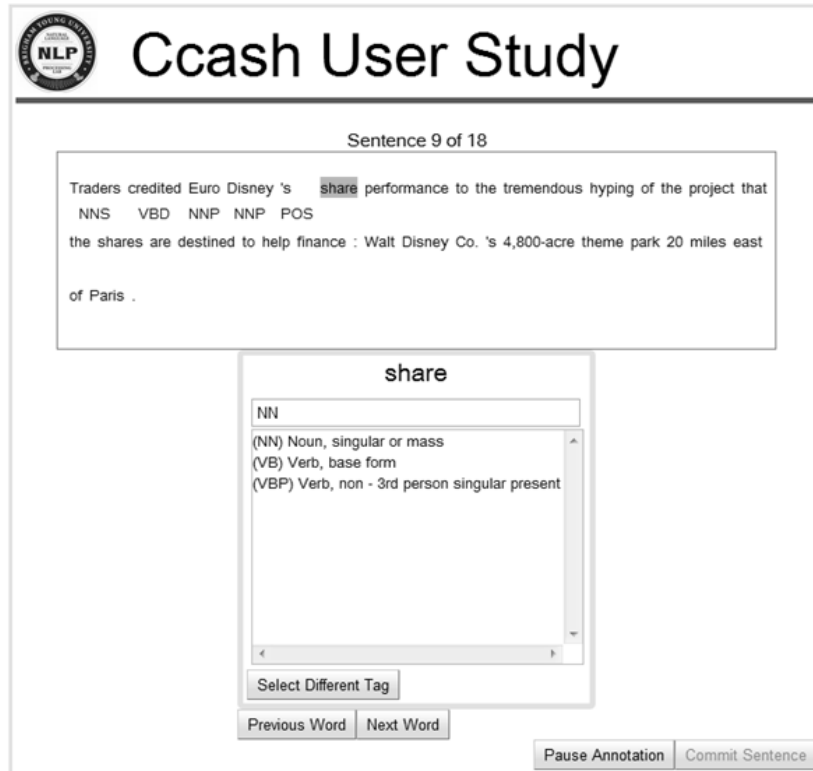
BRIGHAM YOUNG UNIVERSITY
NATURAL LANGUAGE
NLP
PROCESSING LAB

Ccash User Study

Sentence 9 of 18

Traders credited Euro Disney 's share performance to the tremendous hyping of the project that
NNS VBD NNP NNP POS
the shares are destined to help finance : Walt Disney Co. 's 4,800-acre theme park 20 miles east

of Paris .

share

NN

(NN) Noun, singular or mass
(VB) Verb, base form
(VBP) Verb, non - 3rd person singular present

Select Different Tag

Previous Word Next Word

Pause Annotation Commit Sentence